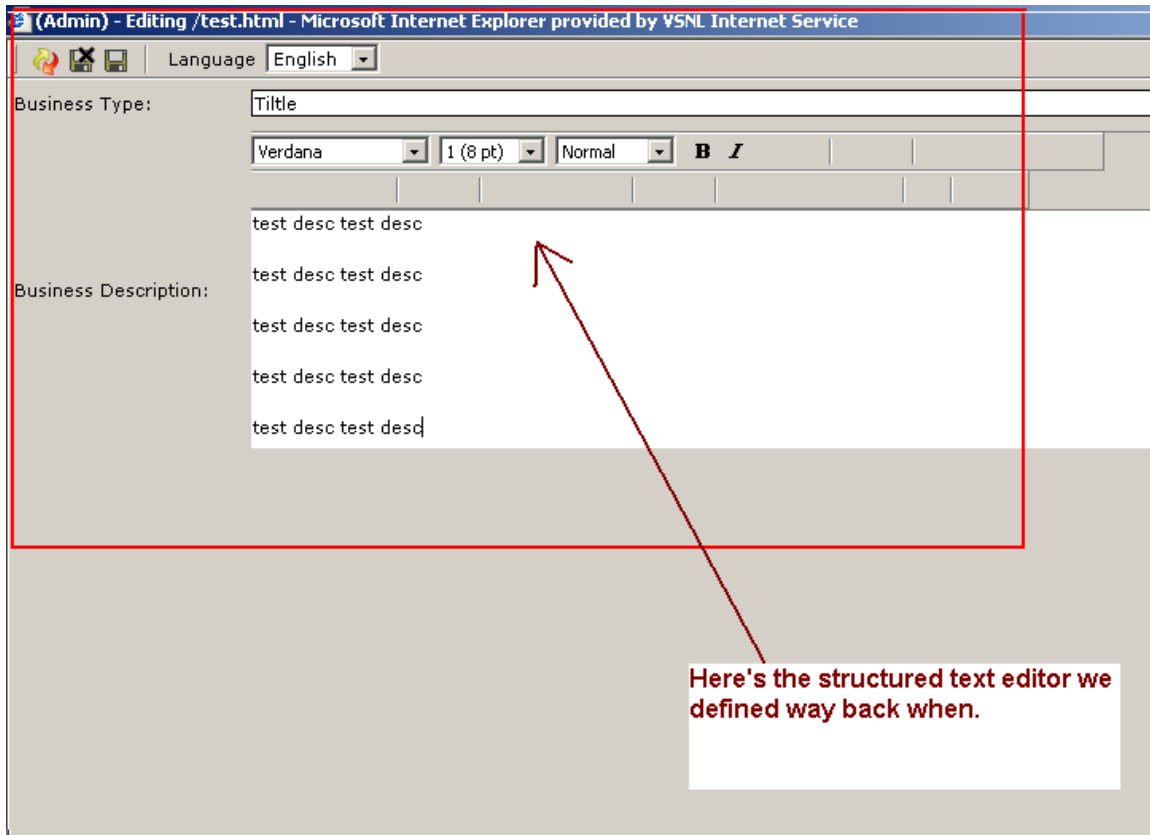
(Admin) - Editing /test.html - Microsoft Internet Explorer provided by VSNL Internet Service

Language English

Business Type: Tiltle

Verdana 1 (8 pt) Normal B I

Business Description:

test desc test desc

test desc test desc

test desc test desc

test desc test desc

test desc test desc

Here's the structured text editor we defined way back when.